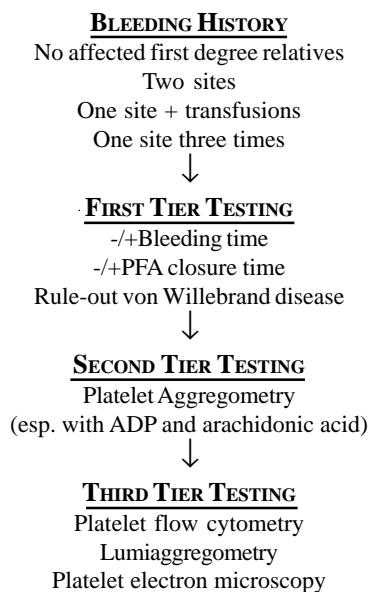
BLEEDING HISTORY

No affected first degree relatives
Two sites
One site + transfusions
One site three times

↓

FIRST TIER TESTING

-/+Bleeding time
-/+PFA closure time
Rule-out von Willebrand disease

↓

SECOND TIER TESTING

Platelet Aggregometry
(esp. with ADP and arachidonic acid)

↓

THIRD TIER TESTING

Platelet flow cytometry
Lumiaggregometry
Platelet electron microscopy